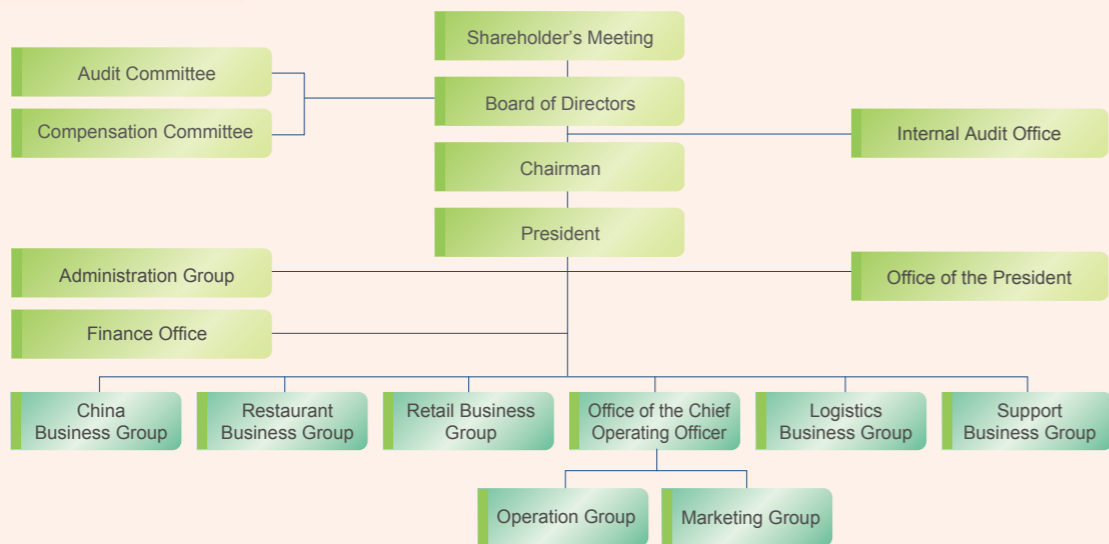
Shareholder's Meeting

Audit Committee

Compensation Committee

Board of Directors

Internal Audit Office

Chairman

President

Administration Group

Office of the President

Finance Office

China Business Group

Restaurant Business Group

Retail Business Group

Office of the Chief Operating Officer

Logistics Business Group

Support Business Group

Operation Group

Marketing Group